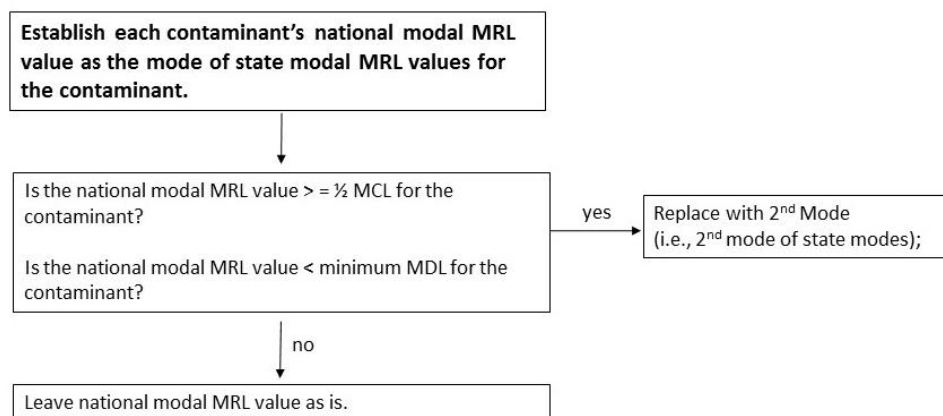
**Establish each contaminant's national modal MRL value as the mode of state modal MRL values for the contaminant.**

Is the national modal MRL value > = ½ MCL for the contaminant?

Is the national modal MRL value < minimum MDL for the contaminant?

yes

Replace with 2$^{nd}$ Mode (i.e., 2$^{nd}$ mode of state modes);

no

Leave national modal MRL value as is.